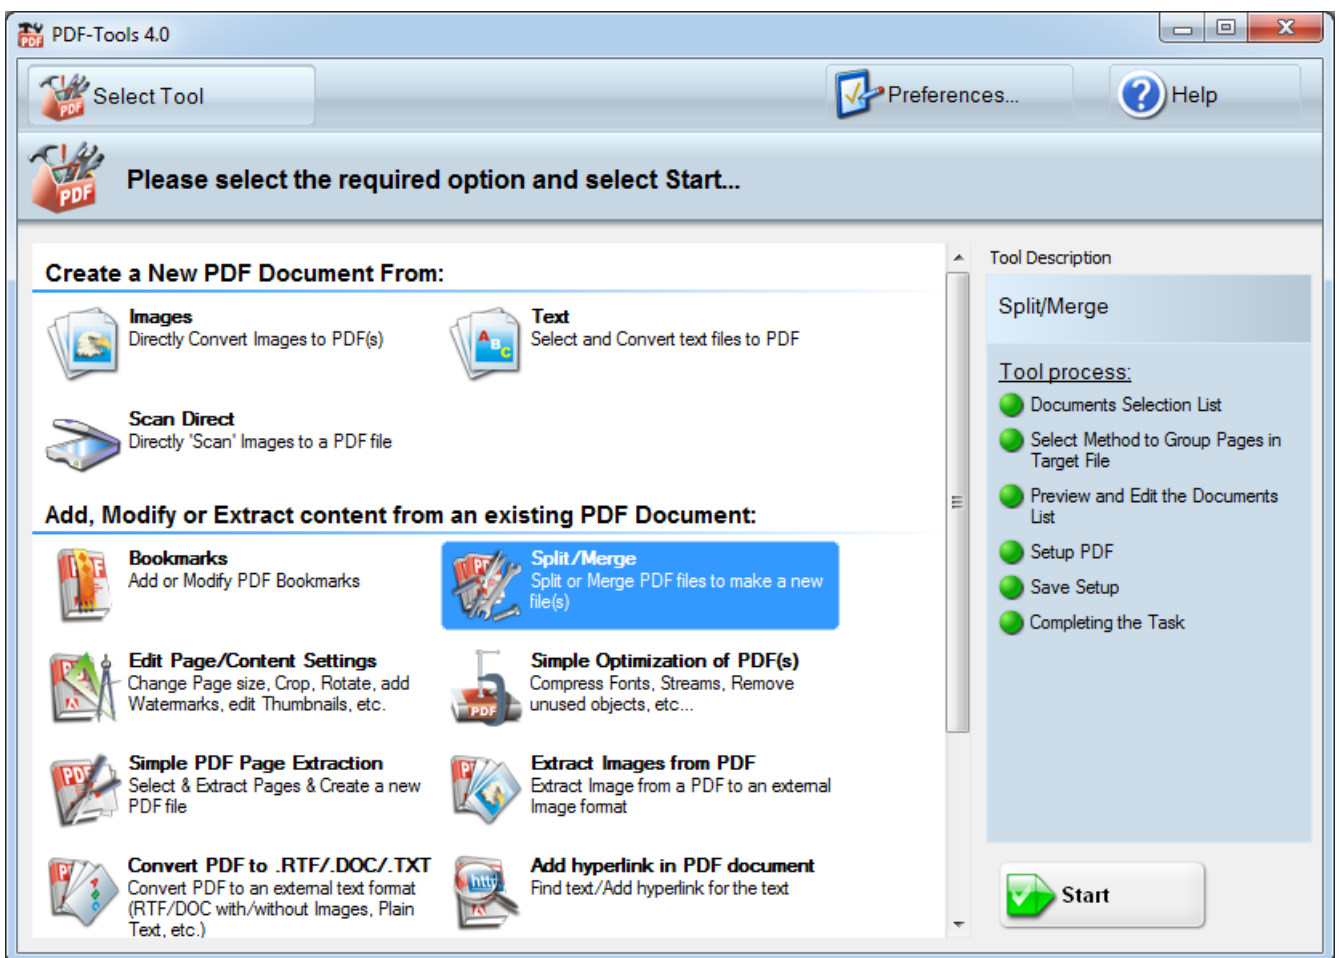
PDF-Tools 4.0

Select Tool

Preferences...

Help

Please select the required option and select Start...

Create a New PDF Document From:

Images
Directly Convert Images to PDF(s)

Text
Select and Convert text files to PDF

Scan Direct
Directly 'Scan' Images to a PDF file

Add, Modify or Extract content from an existing PDF Document:

Bookmarks
Add or Modify PDF Bookmarks

Split/Merge
Split or Merge PDF files to make a new file(s)

Edit Page/Content Settings
Change Page size, Crop, Rotate, add Watermarks, edit Thumbnails, etc.

Simple Optimization of PDF(s)
Compress Fonts, Streams, Remove unused objects, etc...

Simple PDF Page Extraction
Select & Extract Pages & Create a new PDF file

Extract Images from PDF
Extract Image from a PDF to an external Image format

Convert PDF to .RTF/.DOC/.TXT
Convert PDF to an external text format (RTF/DOC with/without Images, Plain Text, etc.)

Add hyperlink in PDF document
Find text/Add hyperlink for the text

Tool Description

Split/Merge

Tool process:
Documents Selection List
Select Method to Group Pages in Target File
Preview and Edit the Documents List
Setup PDF
Save Setup
Completing the Task

Start